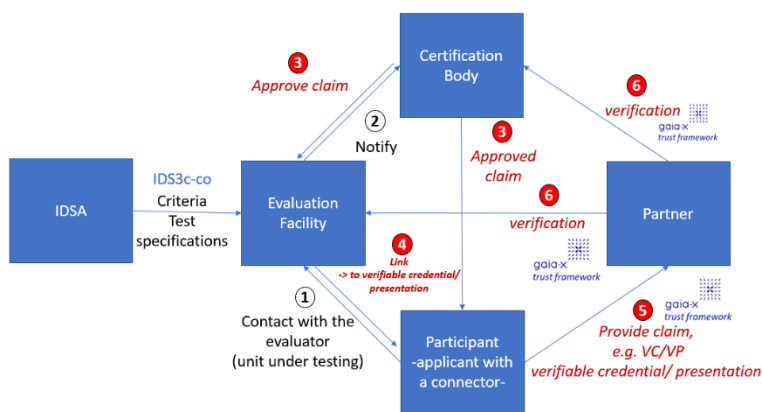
Certification Body

3
Approve claim

2
Notify

3
Approved claim

6
verification

gaia-x trust framework

IDSA

IDS3c-co
Criteria
Test specifications

Evaluation Facility

6
verification

Partner

4
Link
-> to verifiable credential/ presentation

gaia-x trust framework

gaia-x trust framework

1
Contact with the evaluator
(unit under testing)

Participant
-applicant with a connector-

5
Provide claim,
e.g. VC/VP
verifiable credential/ presentation